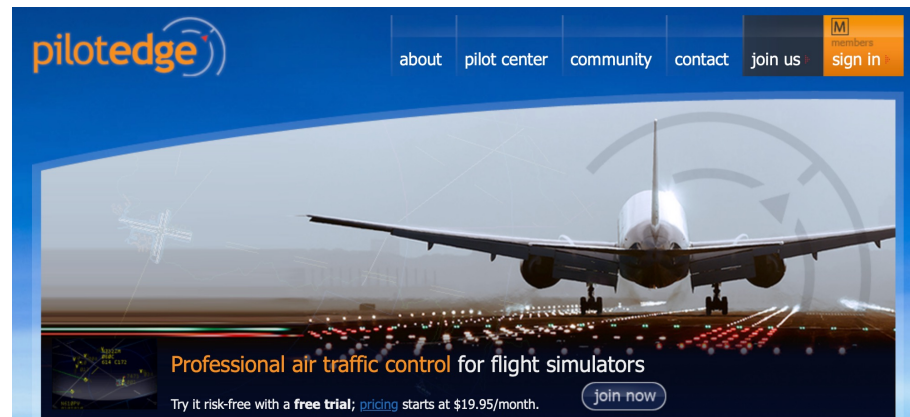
pilotedge

about pilot center community contact join us

M members sign in

Professional air traffic control for flight simulators

Try it risk-free with a **free trial**; pricing starts at $19.95/month.

join now